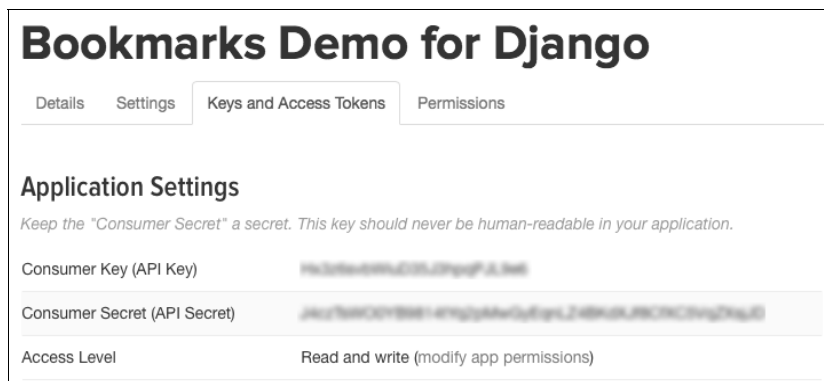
Bookmarks Demo for Django

Details Settings Keys and Access Tokens Permissions

Application Settings

Keep the "Consumer Secret" a secret. This key should never be human-readable in your application.

| | |
|---|---|
| Consumer Key (API Key) | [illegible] |
| Consumer Secret (API Secret) | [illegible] |
| Access Level | Read and write (modify app permissions) |